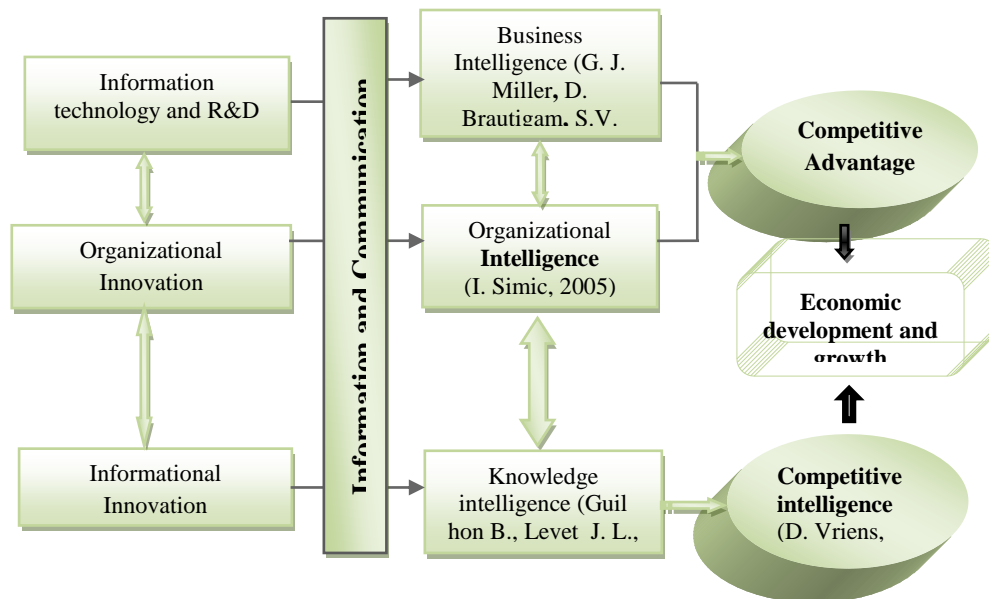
Information technology and R&D

Organizational Innovation

Informational Innovation

Information and Communication

Business Intelligence (G. J. Miller, D. Brautigam, S.V.

Organizational **Intelligence** (I. Simic, 2005)

Knowledge intelligence (Guilhon B., Levet J. L.,

**Competitive Advantage**

**Economic development and growth**

**Competitive intelligence** (D. Vriens,